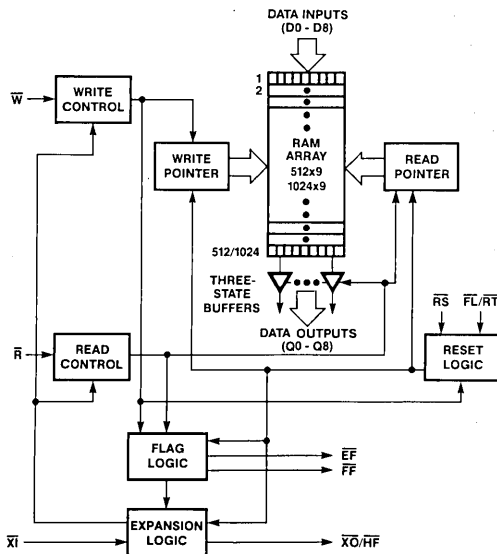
DATA INPUTS
(D0 - D8)

$\overline{W}$

WRITE CONTROL

1
2

WRITE POINTER

RAM ARRAY
512x9
1024x9

READ POINTER

512/1024

THREE-STATE BUFFERS

DATA OUTPUTS
(Q0 - Q8)

$\overline{RS}$

$\overline{FL}/\overline{RT}$

$\overline{R}$

READ CONTROL

RESET LOGIC

FLAG LOGIC

$\overline{EF}$

$\overline{FF}$

$\overline{XI}$

EXPANSION LOGIC

$\overline{XO}/\overline{HF}$